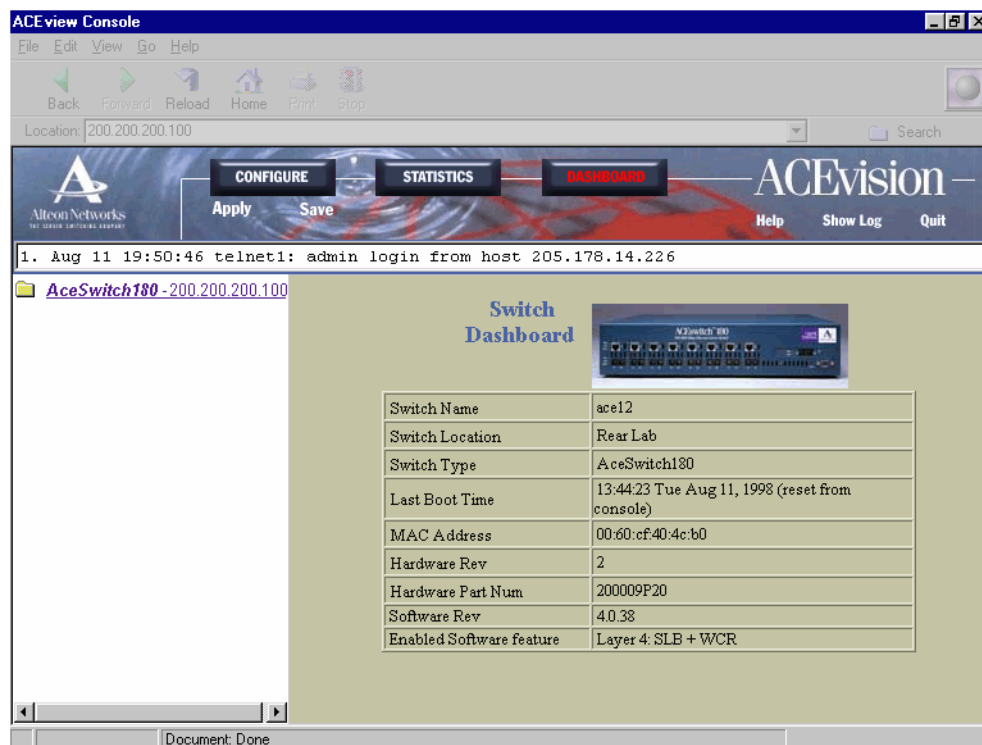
ACEview Console

File Edit View Go Help

Back Forward Reload Home Print Stop

Location: 200.200.200.100

Search

Alteon Networks
THE SERVER SWITCHING COMPANY

CONFIGURE
STATISTICS
DASHBOARD

ACEvision

Apply Save

Help Show Log Quit

1. Aug 11 19:50:46 telnet1: admin login from host 205.178.14.226

AceSwitch180 - 200.200.200.100

Switch Dashboard

ACEswitch 180

| Switch Name | ace12 |
|---|---|
| Switch Location | Rear Lab |
| Switch Type | AceSwitch180 |
| Last Boot Time | 13:44:23 Tue Aug 11, 1998 (reset from console) |
| MAC Address | 00:60:cf:40:4c:b0 |
| Hardware Rev | 2 |
| Hardware Part Num | 200009P20 |
| Software Rev | 4.0.38 |
| Enabled Software feature | Layer 4: SLB + WCR |

Document: Done